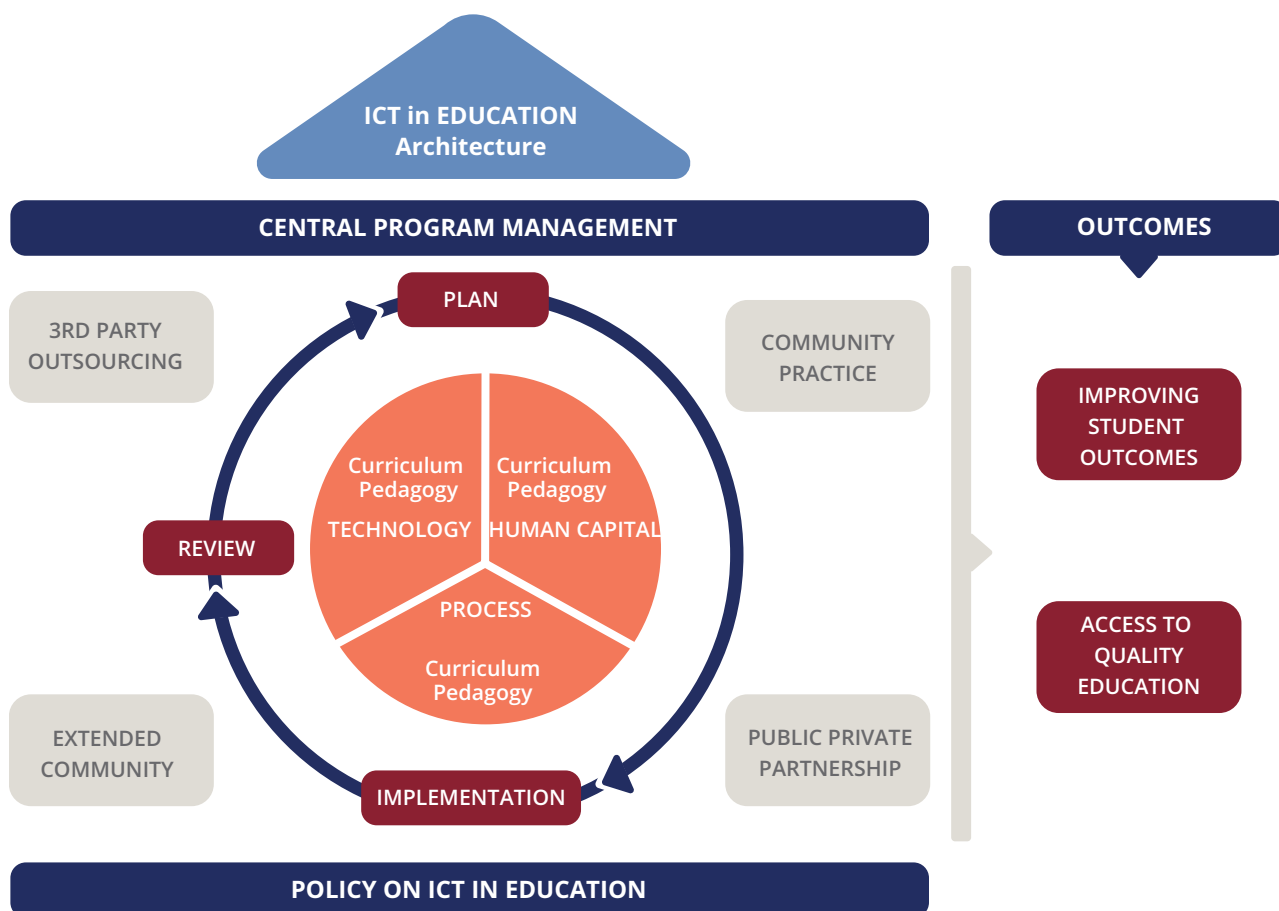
ICT in EDUCATION
Architecture

CENTRAL PROGRAM MANAGEMENT

OUTCOMES

PLAN

3RD PARTY OUTSOURCING

COMMUNITY PRACTICE

Curriculum Pedagogy
TECHNOLOGY

Curriculum Pedagogy
HUMAN CAPITAL

PROCESS
Curriculum Pedagogy

REVIEW

IMPROVING STUDENT OUTCOMES

ACCESS TO QUALITY EDUCATION

EXTENDED COMMUNITY

PUBLIC PRIVATE PARTNERSHIP

IMPLEMENTATION

POLICY ON ICT IN EDUCATION